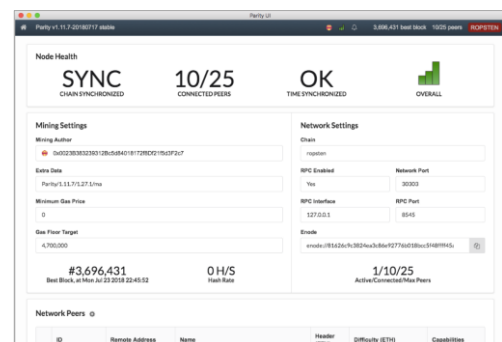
Parity UI

Parity v1.11.7-20180717 stable

3,696,431 best block 10/25 peers ROPSTEN

Node Health

SYNC
CHAIN SYNCHRONIZED

10/25
CONNECTED PEERS

OK
TIME SYNCHRONIZED

OVERALL

Mining Settings

Mining Author

0x00236383239312Bc5d8401817218DF21f5d3F2c7

Extra Data

Parity/1.11.7/1.27.1/ma

Minimum Gas Price

0

Gas Floor Target

4,700,000

#3,696,431
Best Block, at Mon Jul 23 2018 22:45:52

0 H/S
Hash Rate

Network Settings

Chain

ropsten

RPC Enabled

Yes

Network Port

30303

RPC Interface

127.0.0.1

RPC Port

8545

Enode

enode://81626c9c3824ea3c86e92776b018bcc5f48ff45c

1/10/25
Active/Connected/Max Peers

Network Peers

| ID | Remote Address | Name | Header | Difficulty (ETH) | Capabilities |
|---|---|---|---|---|---|